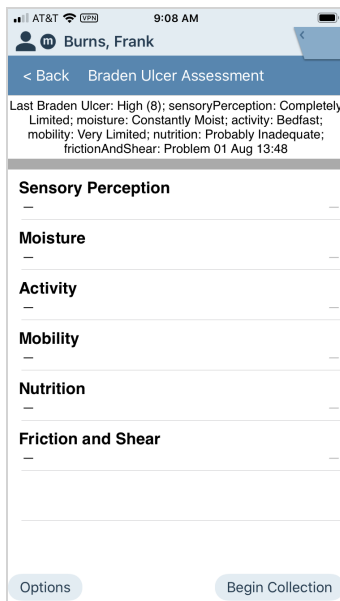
AT&T VPN 9:08 AM
Burns, Frank
< Back Braden Ulcer Assessment
Last Braden Ulcer: High (8); sensoryPerception: Completely Limited; moisture: Constantly Moist; activity: Bedfast; mobility: Very Limited; nutrition: Probably Inadequate; frictionAndShear: Problem 01 Aug 13:48
Sensory Perception
–
Moisture
–
Activity
–
Mobility
–
Nutrition
–
Friction and Shear
–
Options
Begin Collection